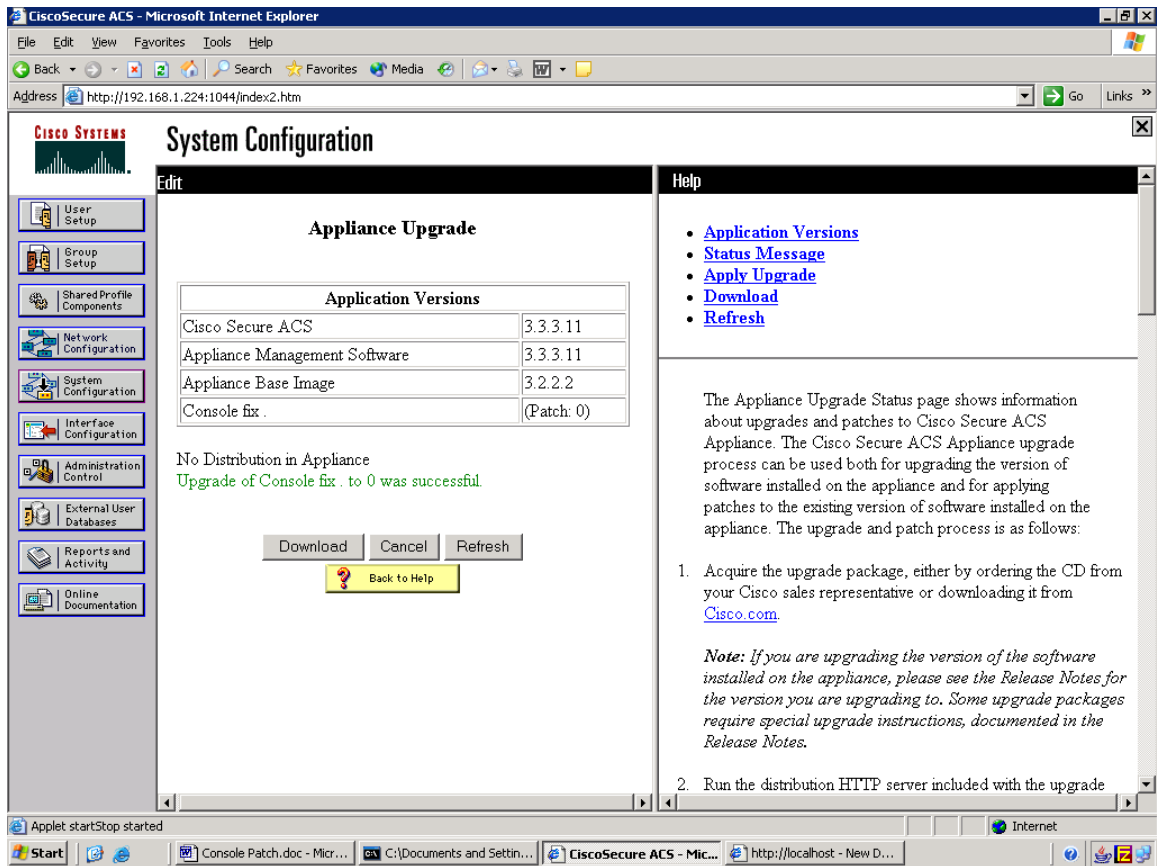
CiscoSecure ACS - Microsoft Internet Explorer

File Edit View Favorites Tools Help

Back Search Favorites Media

Address http://192.168.1.224:1044/index2.htm Go Links »

CISCO SYSTEMS

System Configuration

User Setup
Group Setup
Shared Profile Components
Network Configuration
System Configuration
Interface Configuration
Administration Control
External User Databases
Reports and Activity
Online Documentation

Edit

Appliance Upgrade

| Application Versions | |
|---|---|
| Cisco Secure ACS | 3.3.3.11 |
| Appliance Management Software | 3.3.3.11 |
| Appliance Base Image | 3.2.2.2 |
| Console fix . | (Patch: 0) |

No Distribution in Appliance
Upgrade of Console fix . to 0 was successful.

Download Cancel Refresh

Back to Help

Help

- Application Versions
- Status Message
- Apply Upgrade
- Download
- Refresh

The Appliance Upgrade Status page shows information about upgrades and patches to Cisco Secure ACS Appliance. The Cisco Secure ACS Appliance upgrade process can be used both for upgrading the version of software installed on the appliance and for applying patches to the existing version of software installed on the appliance. The upgrade and patch process is as follows:

1. Acquire the upgrade package, either by ordering the CD from your Cisco sales representative or downloading it from Cisco.com.

*Note: If you are upgrading the version of the software installed on the appliance, please see the Release Notes for the version you are upgrading to. Some upgrade packages require special upgrade instructions, documented in the Release Notes.*

2. Run the distribution HTTP server included with the upgrade

Applet startStop started Internet

Start Console Patch.doc - Micr... C:\Documents and Settin... CiscoSecure ACS - Mic... http://localhost - New D...